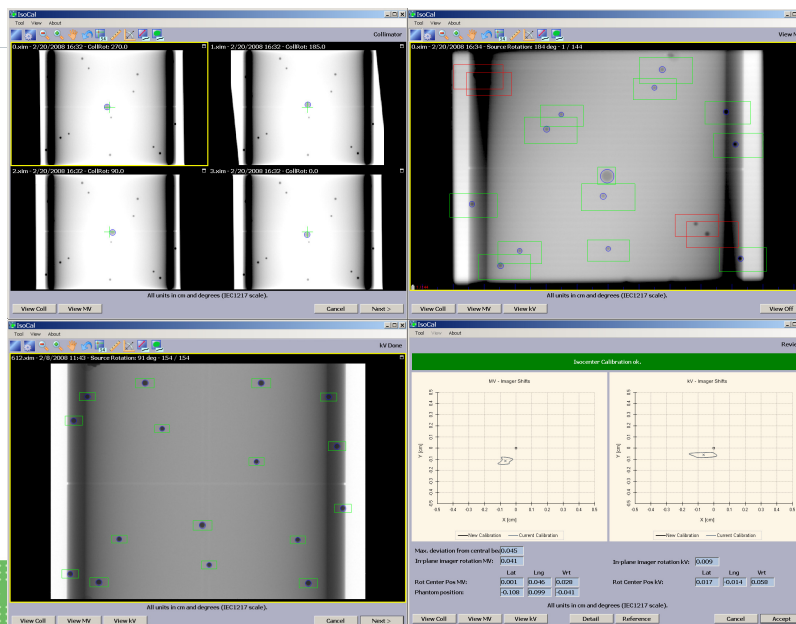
IsoCal
Tool View About
Collimator
0.xim - 2/20/2008 16:32 - CollRot: 270.0
1.xim - 2/20/2008 16:32 - CollRot: 185.0
2.xim - 2/20/2008 16:32 - CollRot: 90.0
3.xim - 2/20/2008 16:32 - CollRot: 0.0
All units in cm and degrees (IEC1217 scale).
View Coll
View MV
Cancel
Next >

IsoCal
Tool View About
View M
0.xim - 2/20/2008 16:34 - Source Rotation: 184 deg - 1 / 144
All units in cm and degrees (IEC1217 scale).
View Coll
View MV
View kV
View Off

IsoCal
Tool View About
kV Done
612.xim - 2/8/2008 11:43 - Source Rotation: 91 deg - 154 / 154
All units in cm and degrees (IEC1217 scale).
View Coll
View MV
View kV
Cancel
Next >

IsoCal
Tool View About
Revie
Isocenter Calibration ok.
MV - Imager Shifts
kV - Imager Shifts
Y [cm]
X [cm]
New Calibration
Current Calibration
Max. deviation from central be 0.045
In-plane imager rotation MV: 0.041
In-plane imager rotation kV: 0.009
| | Lat | Lng | Vrt |
|---|---|---|---|
| Rot Center Pos MV: | 0.001 | 0.046 | 0.028 |
| Phantom position: | -0.108 | 0.099 | -0.041 |

| | Lat | Lng | Vrt |
|---|---|---|---|
| Rot Center Pos kV: | 0.017 | -0.014 | 0.058 |

All units in cm and degrees (IEC1217 scale).
View Coll
View MV
View kV
Detail
Reference
Cancel
Accept